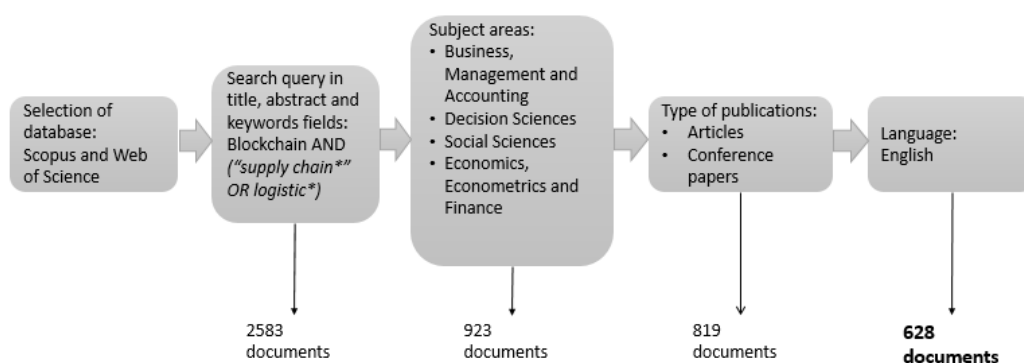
Selection of database: Scopus and Web of Science

Search query in title, abstract and keywords fields: Blockchain AND ("supply chain*" OR logistic*)

Subject areas:
• Business, Management and Accounting
• Decision Sciences
• Social Sciences
• Economics, Econometrics and Finance

Type of publications:
• Articles
• Conference papers

Language: English

2583 documents

923 documents

819 documents

**628 documents**